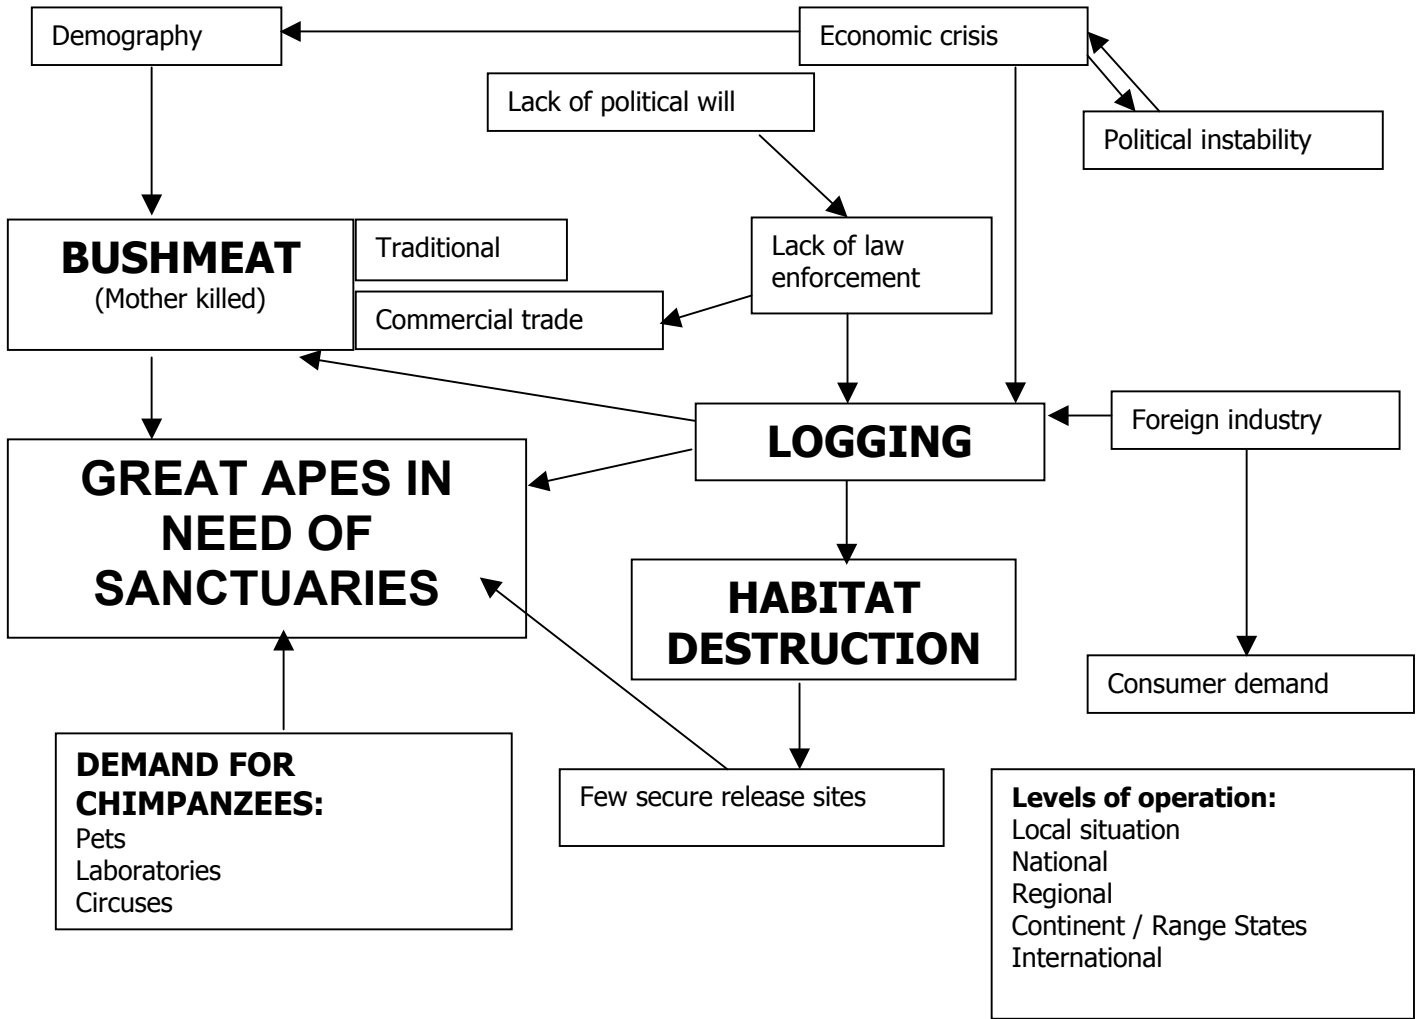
Demography

Economic crisis

Lack of political will

Political instability

BUSHMEAT
(Mother killed)

Traditional

Commercial trade

Lack of law enforcement

LOGGING

Foreign industry

GREAT APES IN NEED OF SANCTUARIES

HABITAT DESTRUCTION

Consumer demand

DEMAND FOR CHIMPANZEES:
Pets
Laboratories
Circuses

Few secure release sites

Levels of operation:
Local situation
National
Regional
Continent / Range States
International